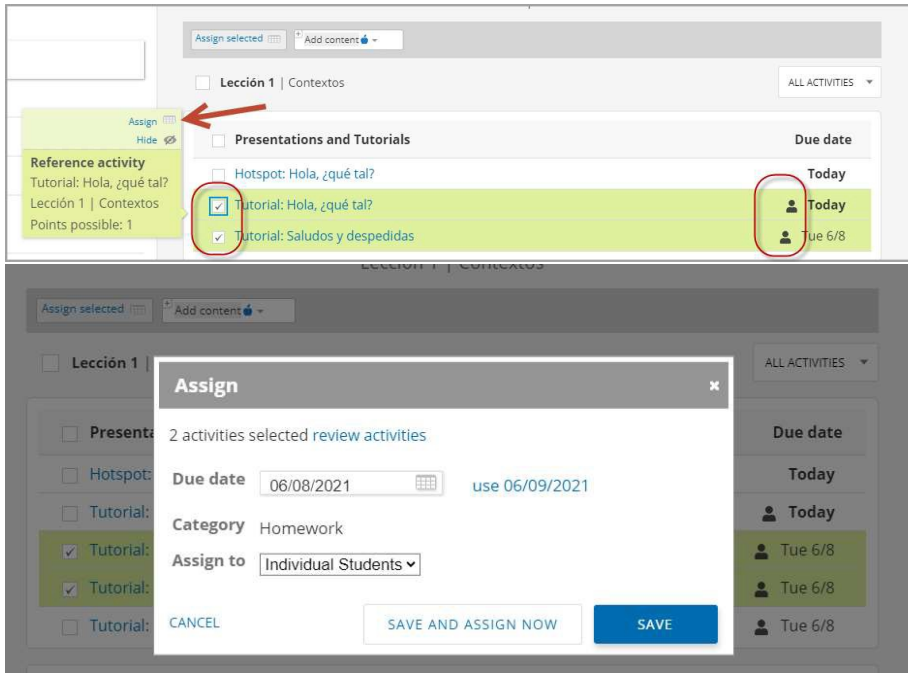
Assign selected

Add content

Lección 1 | Contextos

ALL ACTIVITIES

Assign

Hide

Reference activity

Tutorial: Hola, ¿qué tal?

Lección 1 | Contextos

Points possible: 1

Presentations and Tutorials

Due date

Hotspot: Hola, ¿qué tal?

Today

Tutorial: Hola, ¿qué tal?

Today

Tutorial: Saludos y despedidas

Tue 6/8

Lección 1 | Contextos

Assign selected

Add content

Lección 1 |

ALL ACTIVITIES

Assign

×

2 activities selected review activities

Due date 06/08/2021 use 06/09/2021

Category Homework

Assign to Individual Students

CANCEL

SAVE AND ASSIGN NOW

SAVE

Presenta

Due date

Hotspot:

Today

Tutorial:

Today

Tutorial:

Tue 6/8

Tutorial:

Tue 6/8

Tutorial:

Tue 6/8